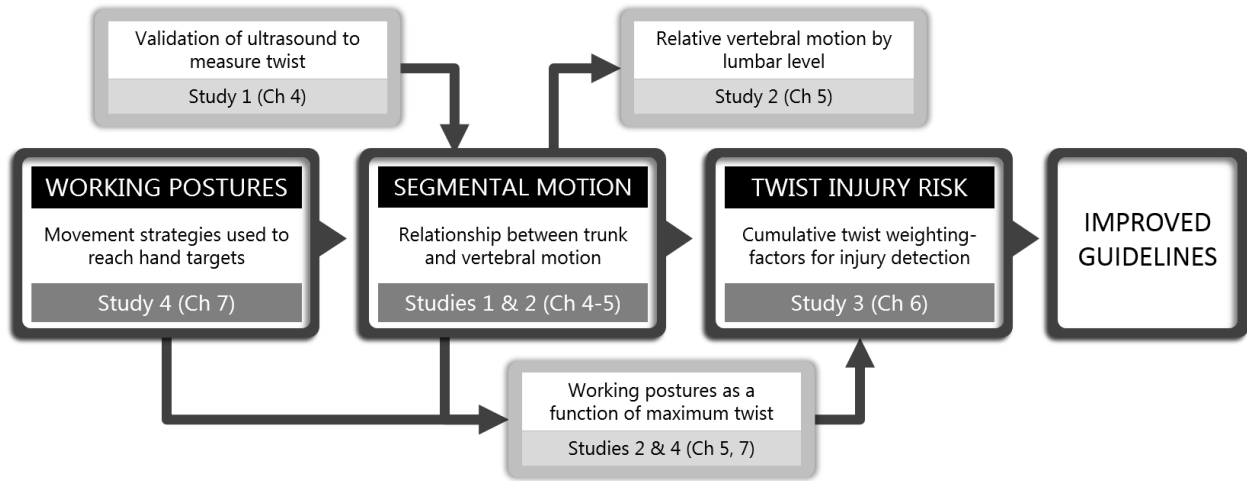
Validation of ultrasound to measure twist

Study 1 (Ch 4)

Relative vertebral motion by lumbar level

Study 2 (Ch 5)

WORKING POSTURES

Movement strategies used to reach hand targets

Study 4 (Ch 7)

SEGMENTAL MOTION

Relationship between trunk and vertebral motion

Studies 1 & 2 (Ch 4-5)

TWIST INJURY RISK

Cumulative twist weighting-factors for injury detection

Study 3 (Ch 6)

IMPROVED GUIDELINES

Working postures as a function of maximum twist

Studies 2 & 4 (Ch 5, 7)